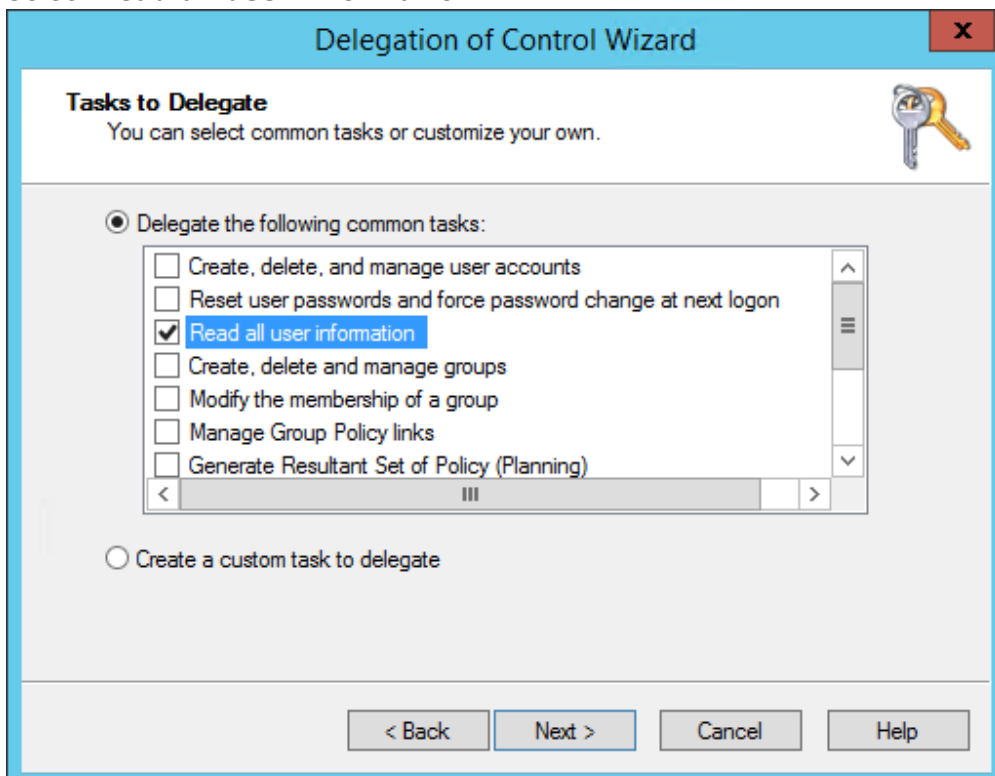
Delegation of Control Wizard

x

Tasks to Delegate
You can select common tasks or customize your own.

Delegate the following common tasks:

Create, delete, and manage user accounts
Reset user passwords and force password change at next logon
Read all user information
Create, delete and manage groups
Modify the membership of a group
Manage Group Policy links
Generate Resultant Set of Policy (Planning)

Create a custom task to delegate

< Back
Next >
Cancel
Help